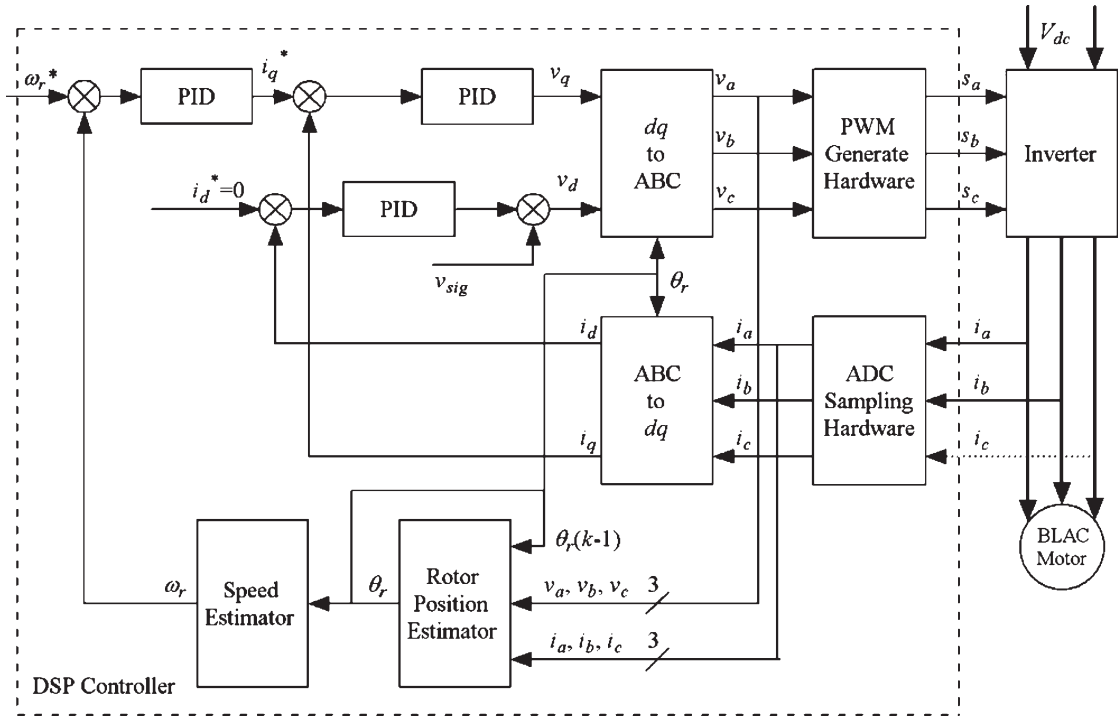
$V_{dc}$

$\omega_r^*$

PID

$i_q^*$

PID

$v_q$

$dq$ to ABC

$v_a$

$v_b$

$v_c$

PWM Generate Hardware

$s_a$

$s_b$

$s_c$

Inverter

$i_d^*=0$

PID

$v_d$

$v_{sig}$

$\theta_r$

$i_d$

$i_a$

ABC to $dq$

$i_b$

$i_q$

$i_c$

ADC Sampling Hardware

$i_a$

$i_b$

$i_c$

$\theta_r(k-1)$

BLAC Motor

Speed Estimator

$\omega_r$

$\theta_r$

Rotor Position Estimator

$v_a, v_b, v_c$

3

$i_a, i_b, i_c$

3

DSP Controller